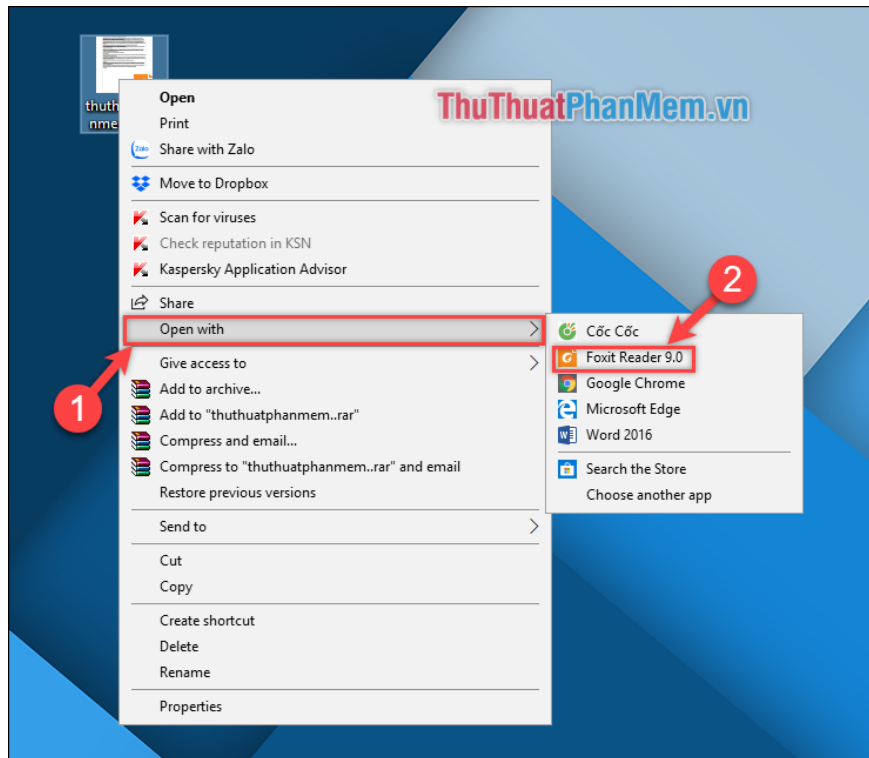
thuth
nme

ThuThuatPhanMem.vn

Open
Print
Zalo Share with Zalo
Move to Dropbox
Scan for viruses
Check reputation in KSN
Kaspersky Application Advisor
Share
Open with
Give access to
Add to archive...
Add to "thuthuatphanmem..rar"
Compress and email...
Compress to "thuthuatphanmem..rar" and email
Restore previous versions
Send to
Cut
Copy
Create shortcut
Delete
Rename
Properties

Cốc Cốc
Foxit Reader 9.0
Google Chrome
Microsoft Edge
Word 2016
Search the Store
Choose another app

1
2